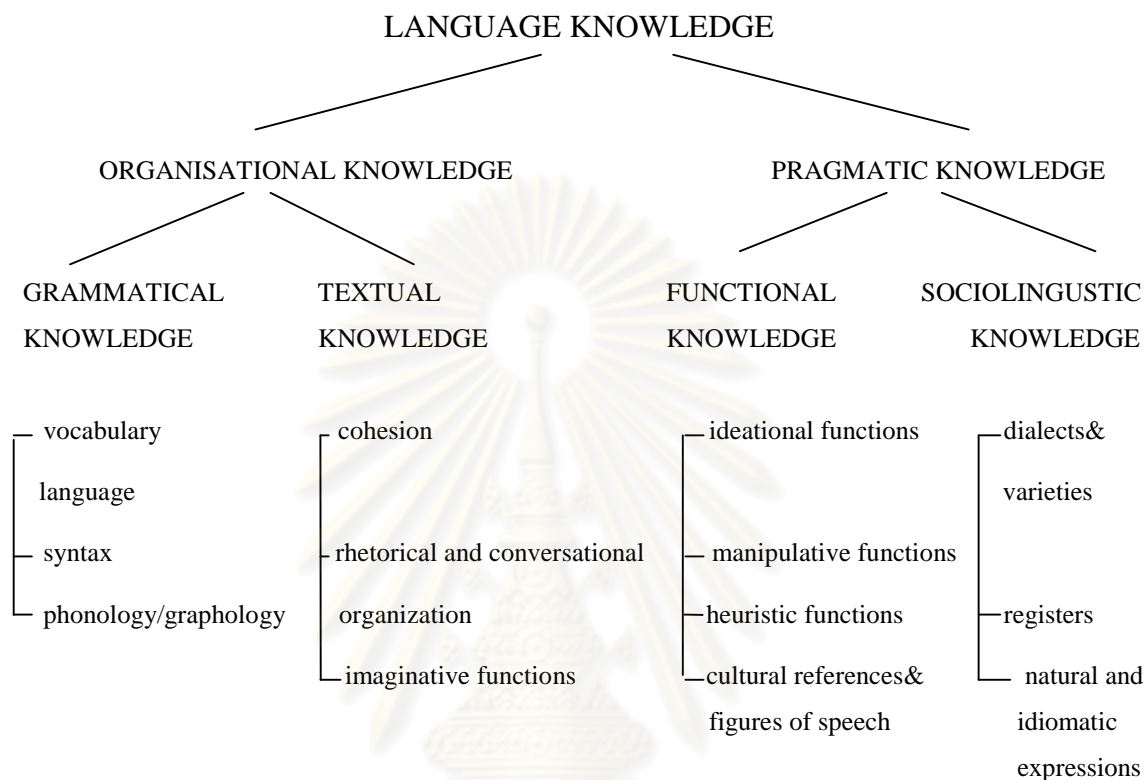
LANGUAGE KNOWLEDGE

ORGANISATIONAL KNOWLEDGE

PRAGMATIC KNOWLEDGE

GRAMMATICAL KNOWLEDGE

TEXTUAL KNOWLEDGE

FUNCTIONAL KNOWLEDGE

SOCIOLINGUSTIC KNOWLEDGE

vocabulary
language
syntax
phonology/graphology

cohesion
rhetorical and conversational organization
imaginative functions

ideational functions
manipulative functions
heuristic functions
cultural references& figures of speech

dialects& varieties
registers
natural and idiomatic expressions